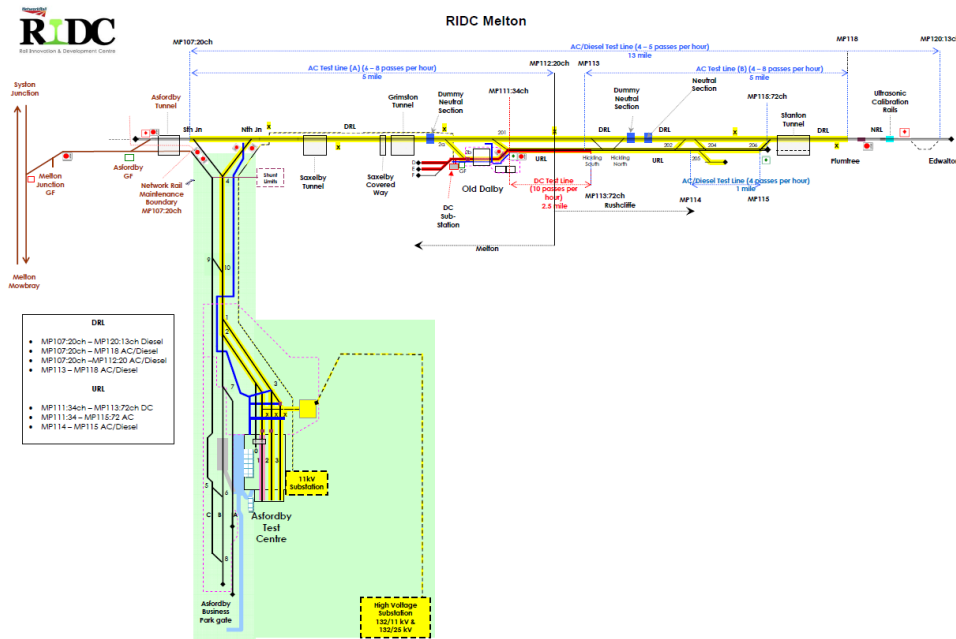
NetworkRail
RIDC
Rail Innovation & Development Centre

RIDC Melton

MP107:20ch
AC/Diesel Test Line (4 – 5 passes per hour)
13 mile
MP118
MP120:13ch
AC Test Line (A) (4 – 8 passes per hour)
5 mile
MP112:20ch
MP113
AC Test Line (B) (4 – 8 passes per hour)
5 mile

Syston Junction
Asfordby Tunnel
Sth Jn
Nth Jn
DRL
Grimston Tunnel
Dummy Neutral Section
MP111:34ch
Dummy Neutral Section
Neutral Section
MP115:72ch
Ultrasonic Calibration Rails
NRL
DRL
DRL
DRL
URL
Hickling South
Hickling North
Stanton Tunnel
Plumtree
Edwalton
Melton Junction GF
Asfordby GF
Network Rail Maintenance Boundary MP107:20ch
Shunt Limits
Saxelby Tunnel
Saxelby Covered Way
Old Dalby
DC Sub-Station
DC Test Line (10 passes per hour) 2.5 mile
MP113:72ch
Rushcliffe
MP114
AC/Diesel Test Line (4 passes per hour) 1 mile
MP115
Melton
Melton Mowbray

DRL
MP107:20ch – MP120:13ch Diesel
MP107:20ch – MP118 AC/Diesel
MP107:20ch – MP112:20 AC/Diesel
MP113 – MP118 AC/Diesel

URL
MP111:34ch – MP113:72ch DC
MP111:34 – MP115:72 AC
MP114 – MP115 AC/Diesel

11kV Substation
Asfordby Test Centre
Asfordby Business Park gate
High Voltage Substation 132/11 kV & 132/25 kV